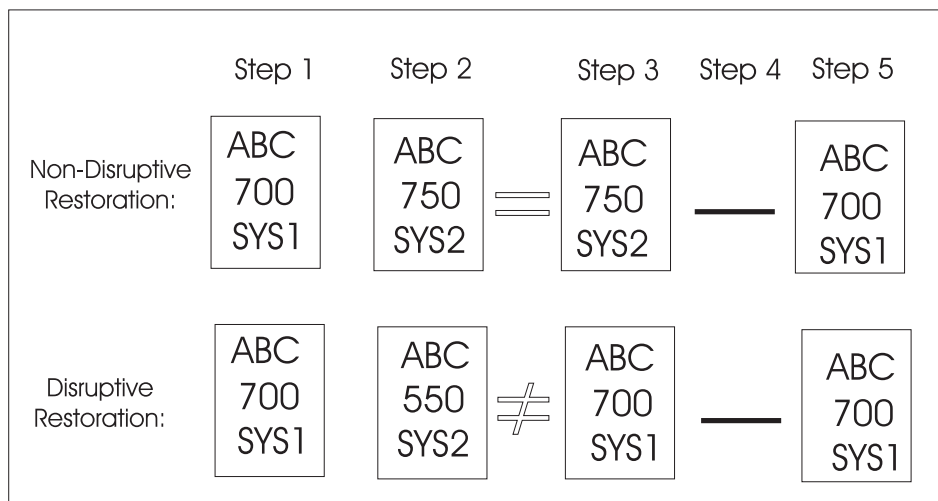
| | Step 1 | Step 2 | | Step 3 | Step 4 | Step 5 |
|---|---|---|---|---|---|---|
| Non-Disruptive Restoration: | ABC 700 SYS1 | ABC 750 SYS2 | $=$ | ABC 750 SYS2 | — | ABC 700 SYS1 |
| Disruptive Restoration: | ABC 700 SYS1 | ABC 550 SYS2 | $\neq$ | ABC 700 SYS1 | — | ABC 700 SYS1 |